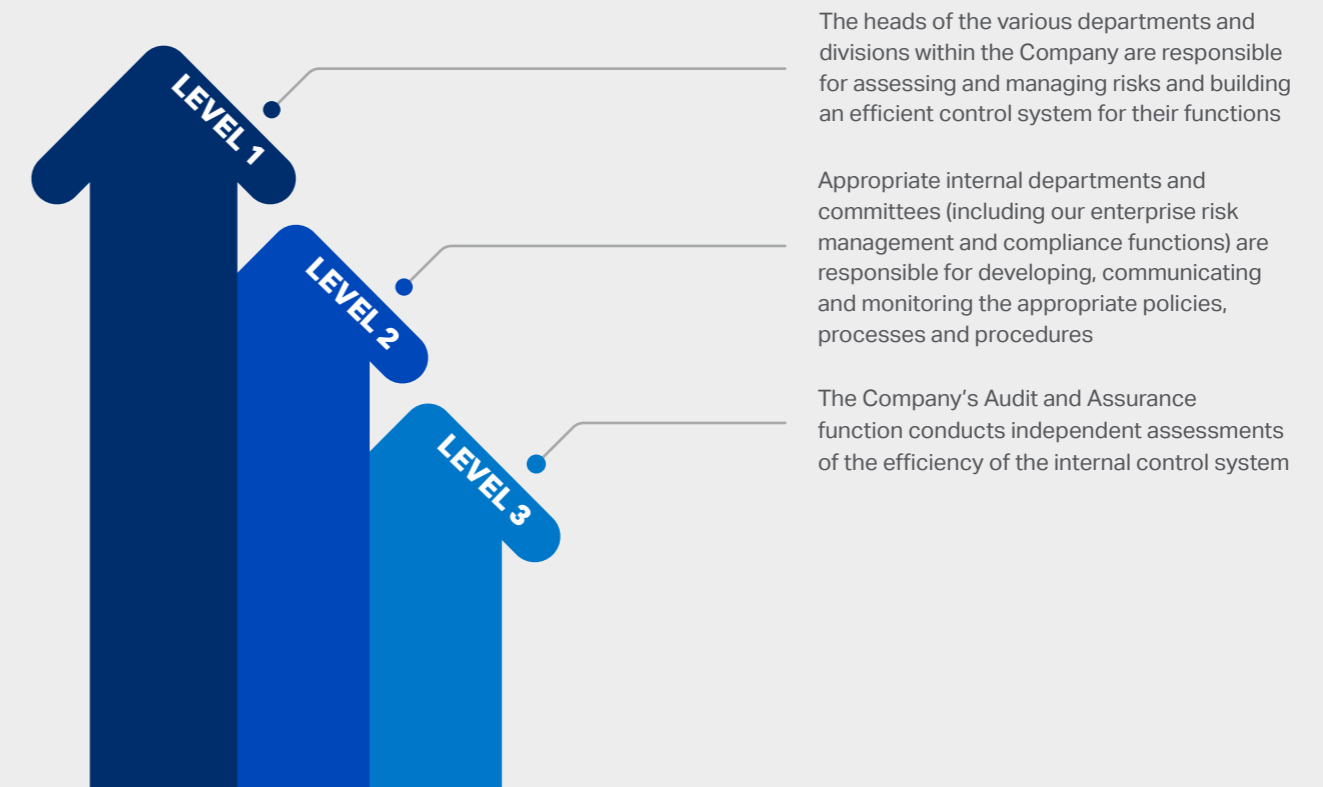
LEVEL 1

The heads of the various departments and divisions within the Company are responsible for assessing and managing risks and building an efficient control system for their functions

LEVEL 2

Appropriate internal departments and committees (including our enterprise risk management and compliance functions) are responsible for developing, communicating and monitoring the appropriate policies, processes and procedures

LEVEL 3

The Company's Audit and Assurance function conducts independent assessments of the efficiency of the internal control system